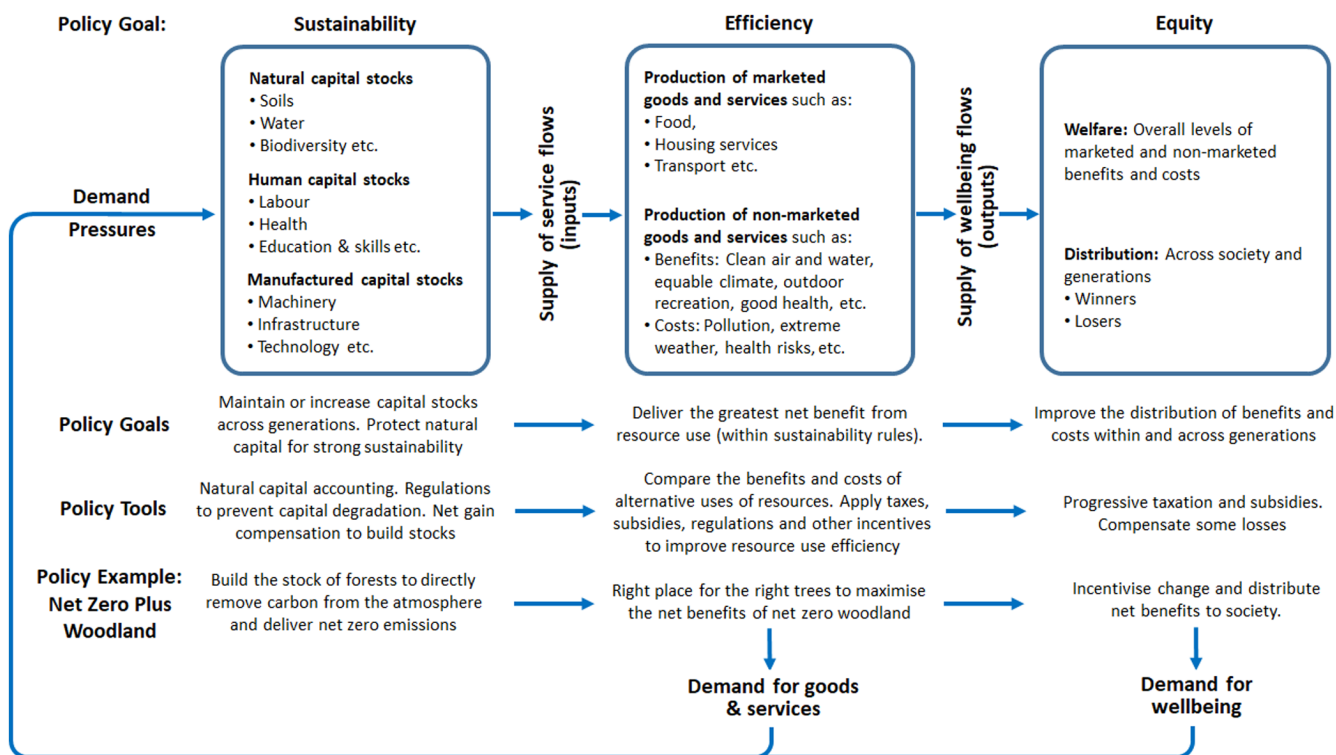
Policy Goal: Sustainability Efficiency Equity

Natural capital stocks
• Soils
• Water
• Biodiversity etc.
Human capital stocks
• Labour
• Health
• Education & skills etc.
Manufactured capital stocks
• Machinery
• Infrastructure
• Technology etc.

Demand Pressures

Supply of service flows (inputs)

Production of marketed goods and services such as:
• Food,
• Housing services
• Transport etc.

Production of non-marketed goods and services such as:
• Benefits: Clean air and water, equable climate, outdoor recreation, good health, etc.
• Costs: Pollution, extreme weather, health risks, etc.

Supply of wellbeing flows (outputs)

Welfare: Overall levels of marketed and non-marketed benefits and costs

Distribution: Across society and generations
• Winners
• Losers

Policy Goals
Maintain or increase capital stocks across generations. Protect natural capital for strong sustainability
Deliver the greatest net benefit from resource use (within sustainability rules).
Improve the distribution of benefits and costs within and across generations

Policy Tools
Natural capital accounting. Regulations to prevent capital degradation. Net gain compensation to build stocks
Compare the benefits and costs of alternative uses of resources. Apply taxes, subsidies, regulations and other incentives to improve resource use efficiency
Progressive taxation and subsidies. Compensate some losses

Policy Example: Net Zero Plus Woodland
Build the stock of forests to directly remove carbon from the atmosphere and deliver net zero emissions
Right place for the right trees to maximise the net benefits of net zero woodland
Incentivise change and distribute net benefits to society.

Demand for goods & services

Demand for wellbeing